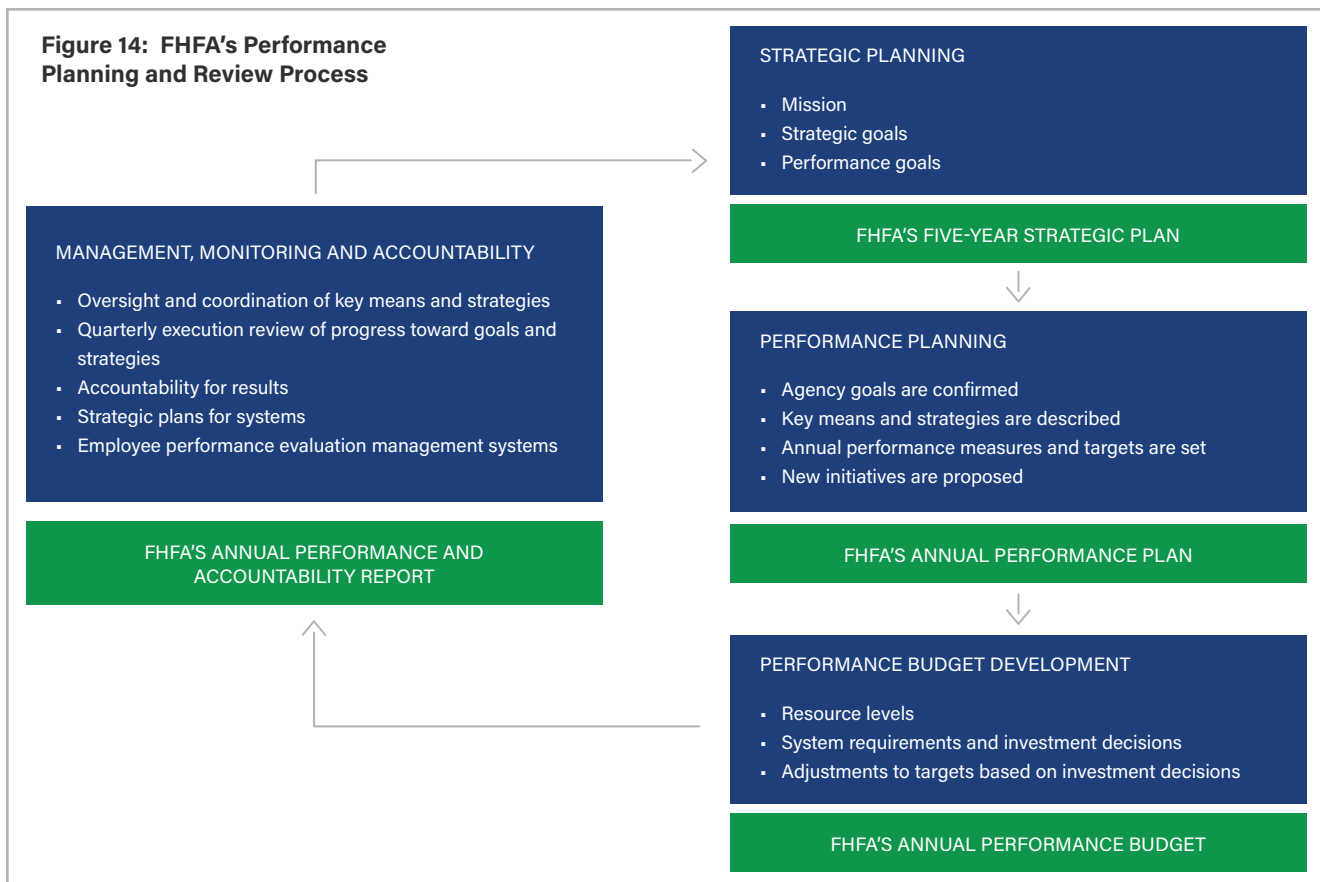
Figure 14: FHFA's Performance Planning and Review Process

STRATEGIC PLANNING

- Mission
- Strategic goals
- Performance goals

FHFA'S FIVE-YEAR STRATEGIC PLAN

PERFORMANCE PLANNING

- Agency goals are confirmed
- Key means and strategies are described
- Annual performance measures and targets are set
- New initiatives are proposed

FHFA'S ANNUAL PERFORMANCE PLAN

PERFORMANCE BUDGET DEVELOPMENT

- Resource levels
- System requirements and investment decisions
- Adjustments to targets based on investment decisions

FHFA'S ANNUAL PERFORMANCE BUDGET

MANAGEMENT, MONITORING AND ACCOUNTABILITY

- Oversight and coordination of key means and strategies
- Quarterly execution review of progress toward goals and strategies
- Accountability for results
- Strategic plans for systems
- Employee performance evaluation management systems

FHFA'S ANNUAL PERFORMANCE AND ACCOUNTABILITY REPORT